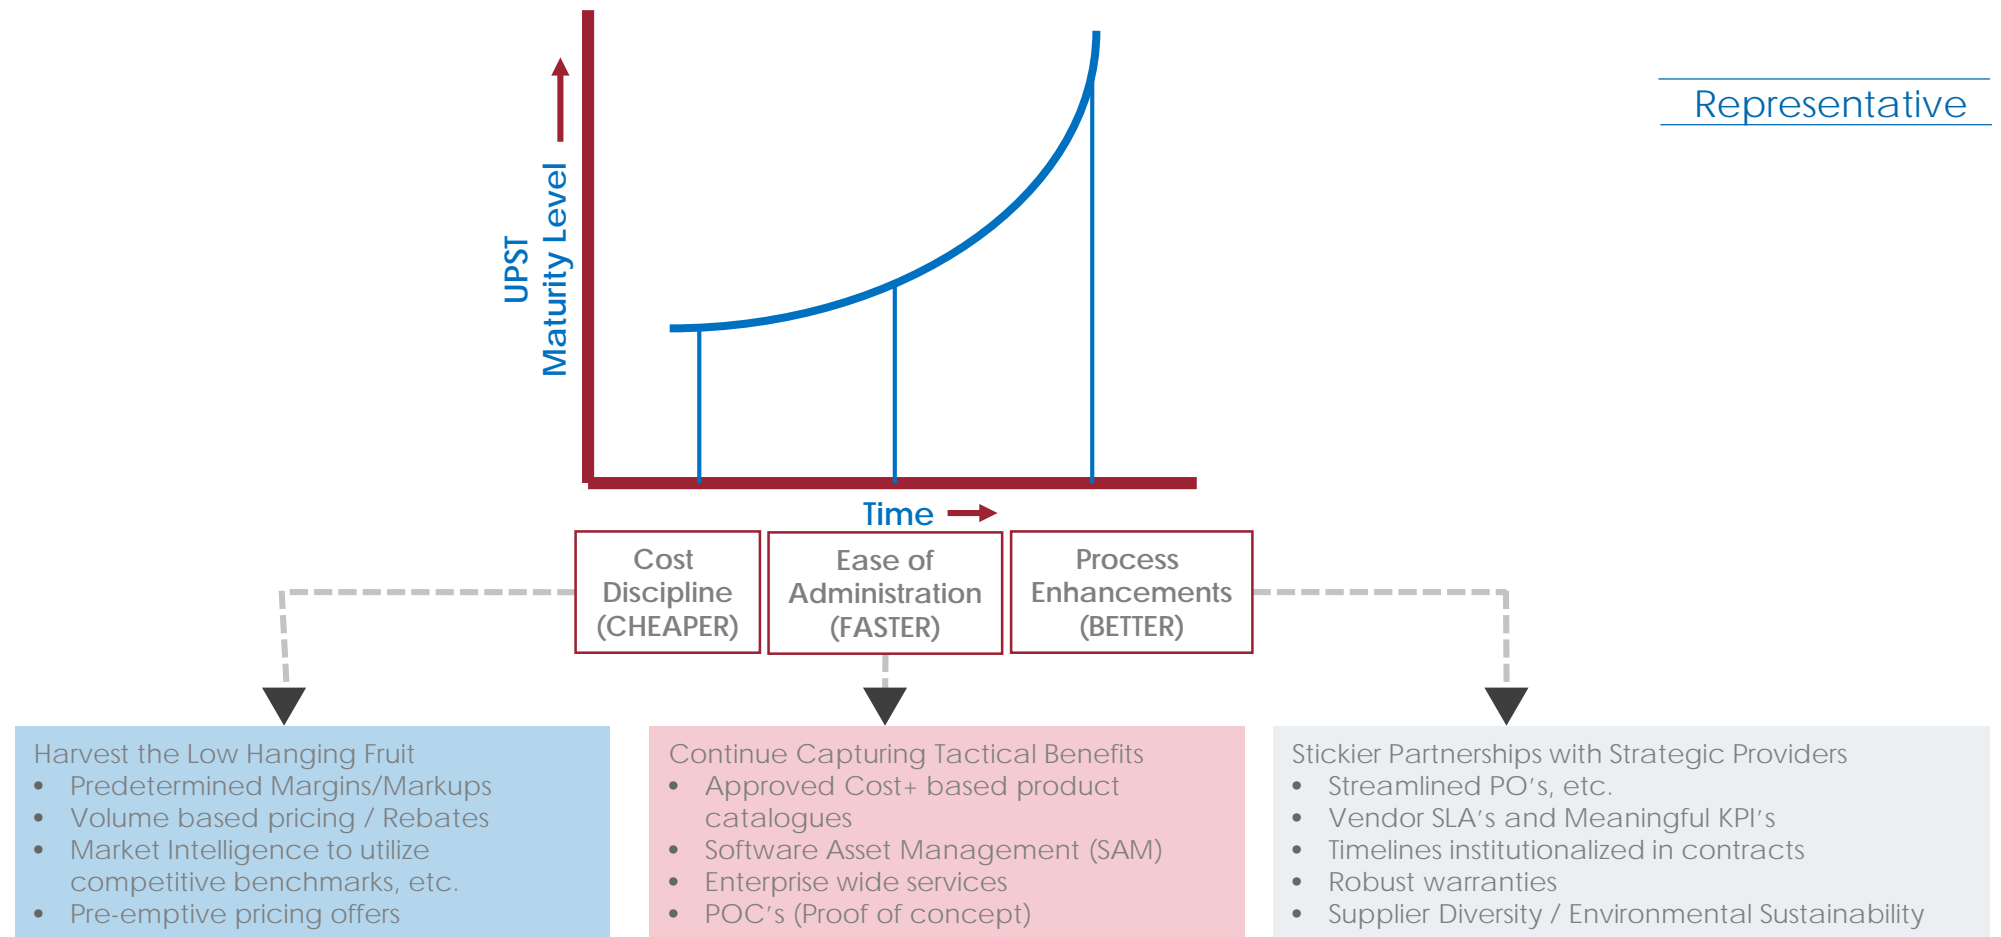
Representative

UPST
Maturity Level

Time

Cost Discipline (CHEAPER)

Ease of Administration (FASTER)

Process Enhancements (BETTER)

Harvest the Low Hanging Fruit
- Predetermined Margins/Markups
- Volume based pricing / Rebates
- Market Intelligence to utilize competitive benchmarks, etc.
- Pre-emptive pricing offers

Continue Capturing Tactical Benefits
- Approved Cost+ based product catalogues
- Software Asset Management (SAM)
- Enterprise wide services
- POC's (Proof of concept)

Stickier Partnerships with Strategic Providers
- Streamlined PO's, etc.
- Vendor SLA's and Meaningful KPI's
- Timelines institutionalized in contracts
- Robust warranties
- Supplier Diversity / Environmental Sustainability